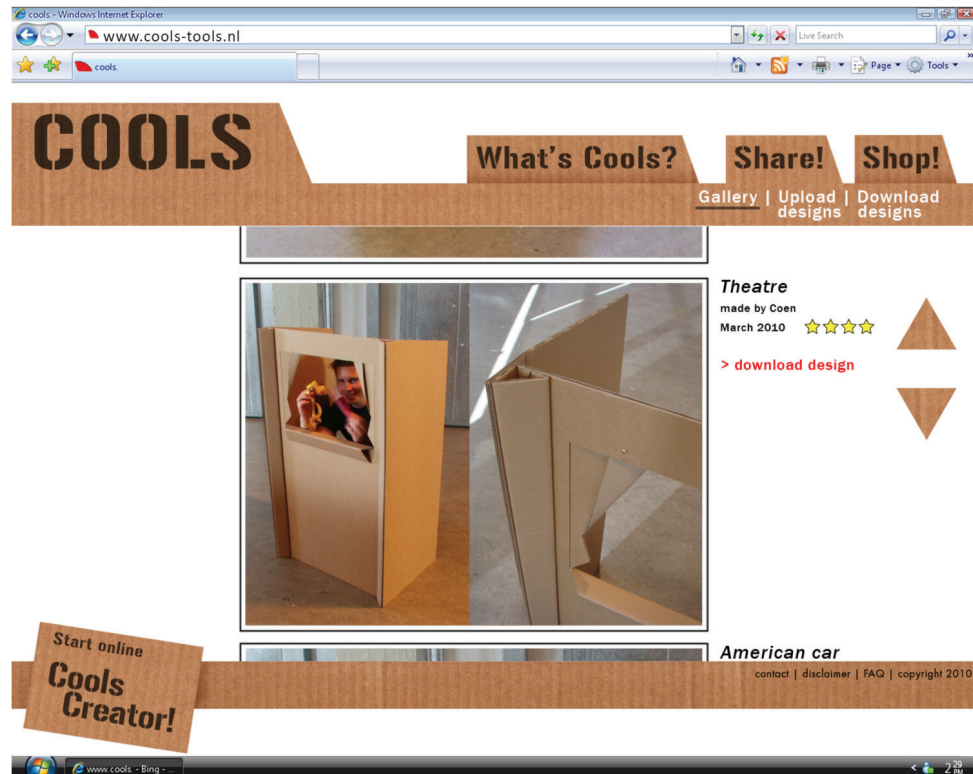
cools - Windows Internet Explorer

www.cools-tools.nl

Live Search

cools

Page ▾ Tools ▾

COOLS

What's Cools?

Share!

Shop!

Gallery | Upload designs | Download designs

Theatre

made by Coen

March 2010

> download design

Start online

Cools Creator!

American car

contact | disclaimer | FAQ | copyright 2010

www.cools - Bing - ...

2 29 PM